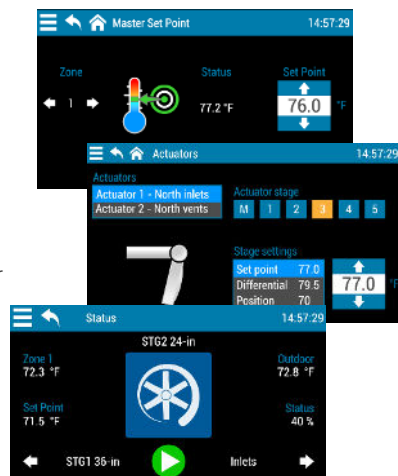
Master Set Point 14:57:29

Zone
1

Status
77.2 °F

Set Point
76.0 °F

Actuators 14:57:29

Actuators
Actuator 1 - North inlets
Actuator 2 - North vents

Actuator stage
M 1 2 3 4 5

Stage settings
Set point 77.0
Differential 79.5
Position 70

77.0

Status 14:57:29

STG2 24-in

Zone 1
72.3 °F

Outdoor
72.8 °F

Set Point
71.5 °F

Status
40 %

STG1 36-in

Inlets